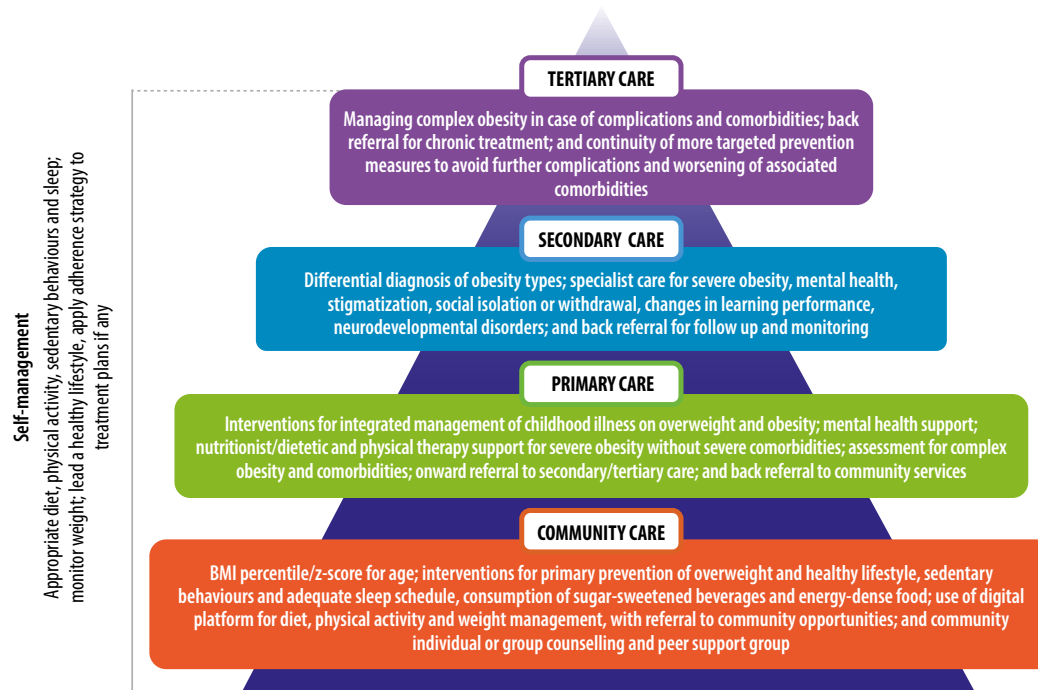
Self-management

Appropriate diet, physical activity, sedentary behaviours and sleep; monitor weight; lead a healthy lifestyle, apply adherence strategy to treatment plans if any

TERTIARY CARE

Managing complex obesity in case of complications and comorbidities; back referral for chronic treatment; and continuity of more targeted prevention measures to avoid further complications and worsening of associated comorbidities

SECONDARY CARE

Differential diagnosis of obesity types; specialist care for severe obesity, mental health, stigmatization, social isolation or withdrawal, changes in learning performance, neurodevelopmental disorders; and back referral for follow up and monitoring

PRIMARY CARE

Interventions for integrated management of childhood illness on overweight and obesity; mental health support; nutritionist/dietetic and physical therapy support for severe obesity without severe comorbidities; assessment for complex obesity and comorbidities; onward referral to secondary/tertiary care; and back referral to community services

COMMUNITY CARE

BMI percentile/z-score for age; interventions for primary prevention of overweight and healthy lifestyle, sedentary behaviours and adequate sleep schedule, consumption of sugar-sweetened beverages and energy-dense food; use of digital platform for diet, physical activity and weight management, with referral to community opportunities; and community individual or group counselling and peer support group